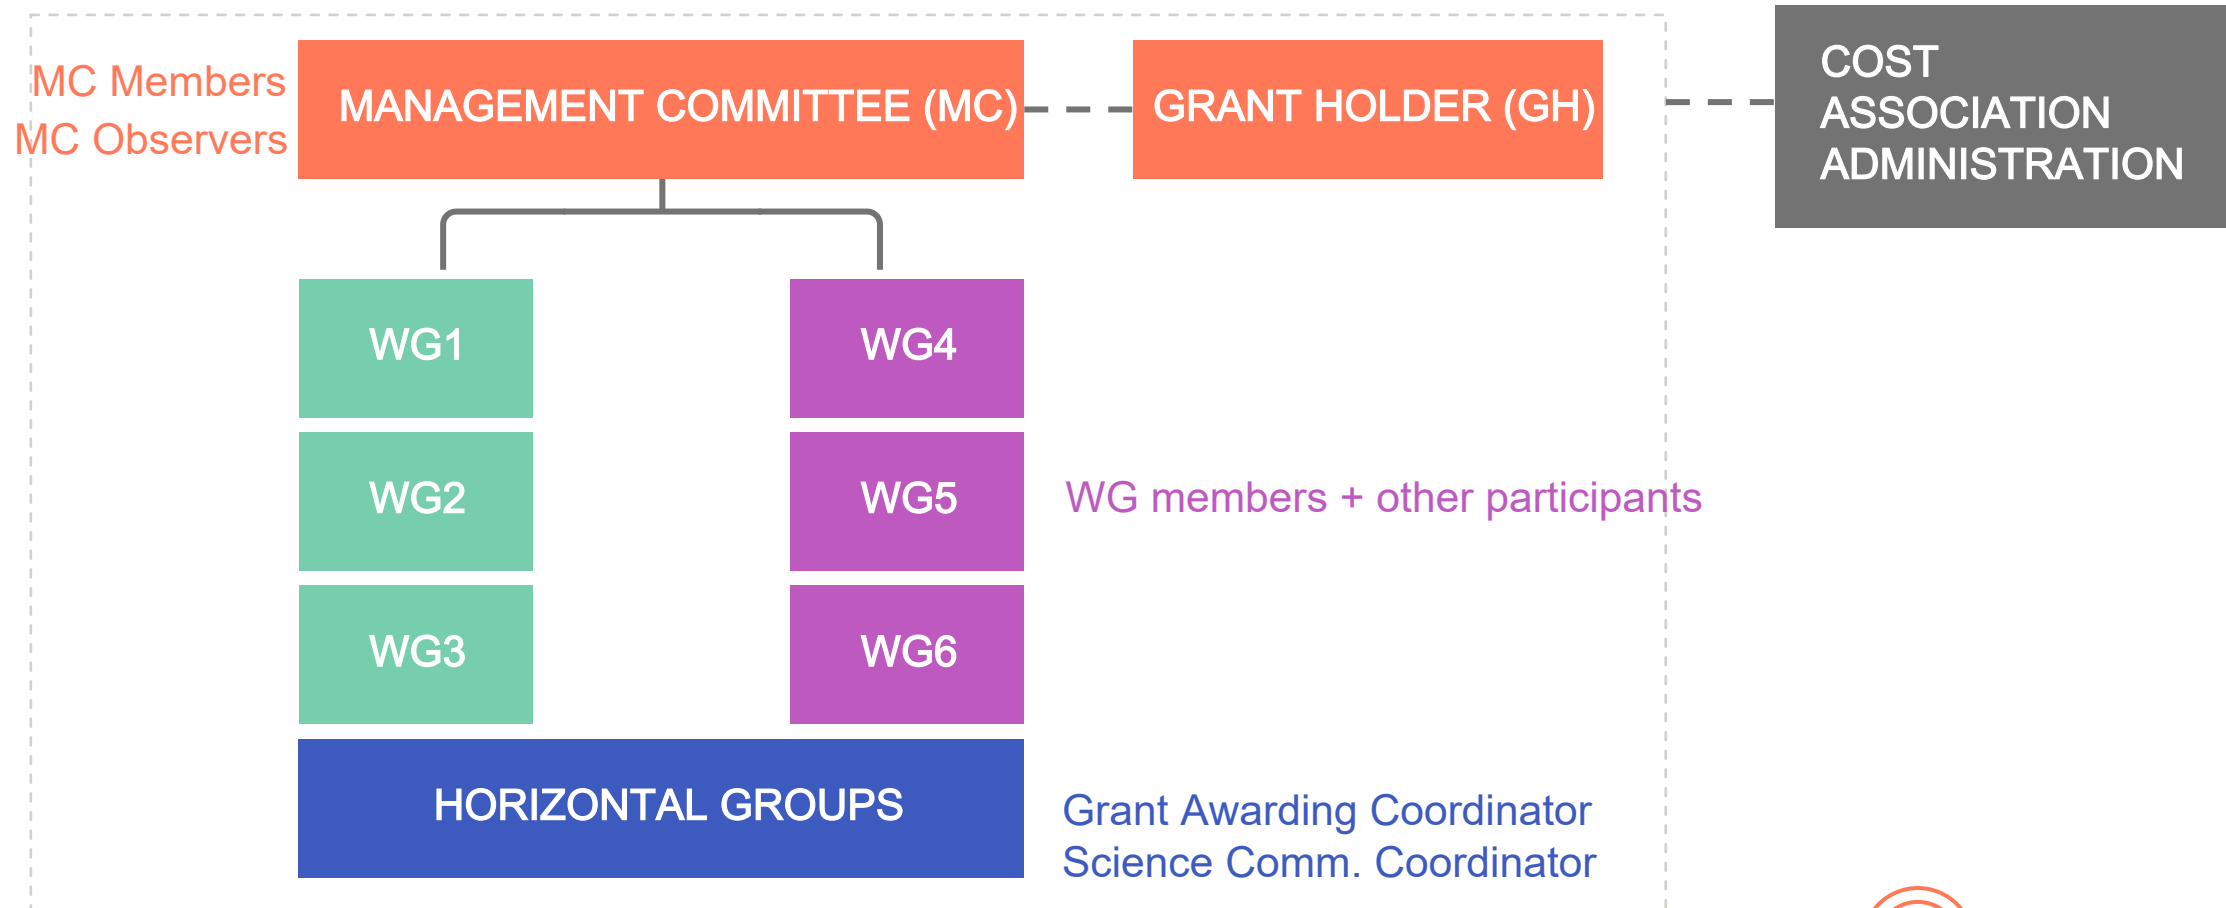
MC Members
MC Observers

MANAGEMENT COMMITTEE (MC)

GRANT HOLDER (GH)

COST ASSOCIATION ADMINISTRATION

WG1

WG2

WG3

WG4

WG5

WG6

WG members + other participants

HORIZONTAL GROUPS

Grant Awarding Coordinator
Science Comm. Coordinator